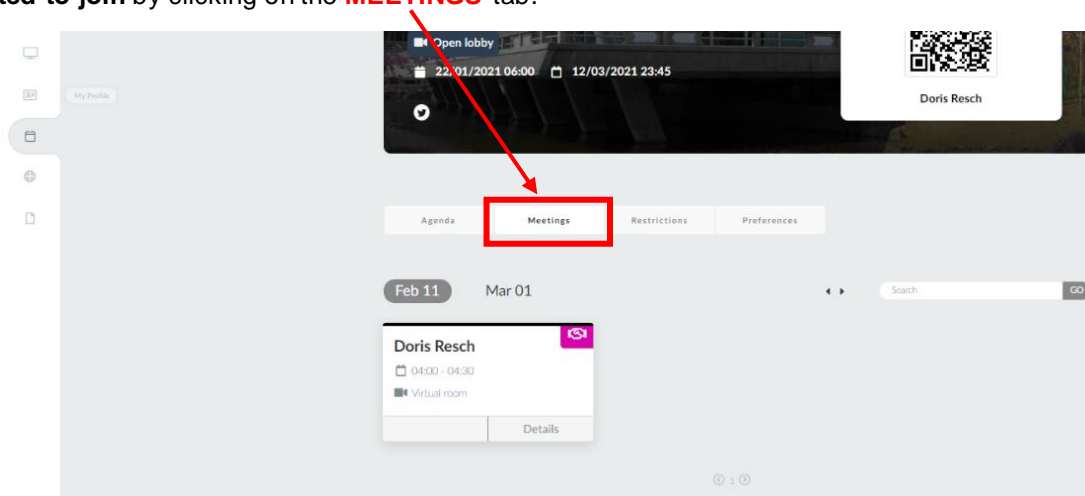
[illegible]ted to join by clicking on the MEETINGS tab.

My Profile

Open lobby

22/01/2021 06:00 12/03/2021 23:45

Doris Resch

Agenda

Meetings

Restrictions

Preferences

Feb 11

Mar 01

Search

GO

Doris Resch

04:00 - 04:30

Virtual room

Details

1